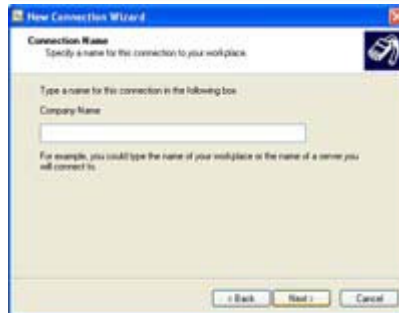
New Connection Wizard

Connection Name
Specify a name for this connection to your workplace.

Type a name for this connection in the following box.

Company Name

For example, you could type the name of your workplace or the name of a server you will connect to.

< Back Next > Cancel